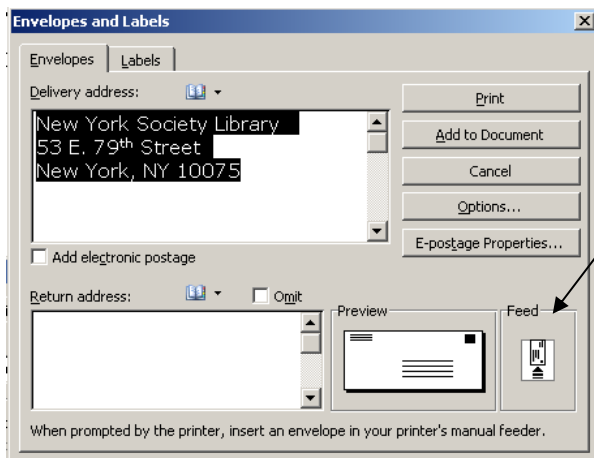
Envelopes and Labels

Envelopes | Labels

Delivery address:

New York Society Library
53 E. 79$^{th}$ Street
New York, NY 10075

Print

Add to Document

Cancel

Options...

E-postage Properties...

Add electronic postage

Return address:

Omit

Preview

Feed

When prompted by the printer, insert an envelope in your printer's manual feeder.